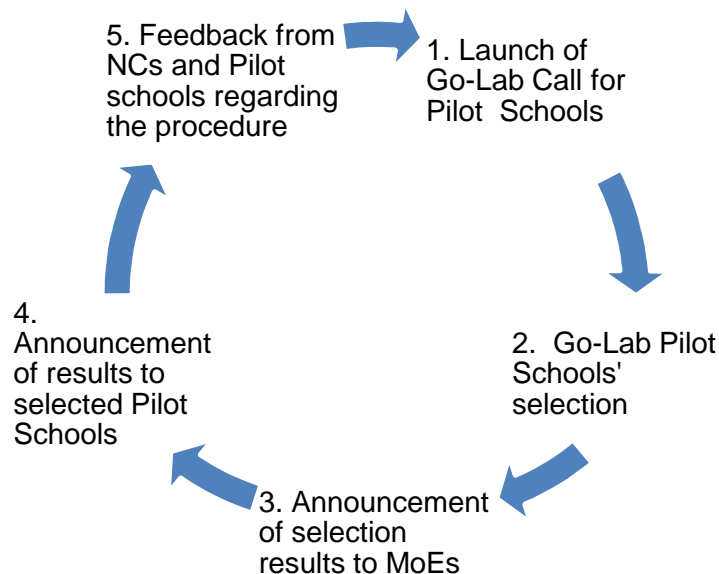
5. Feedback from NCs and Pilot schools regarding the procedure

1. Launch of Go-Lab Call for Pilot Schools

2. Go-Lab Pilot Schools' selection

3. Announcement of selection results to MoEs

4. Announcement of results to selected Pilot Schools